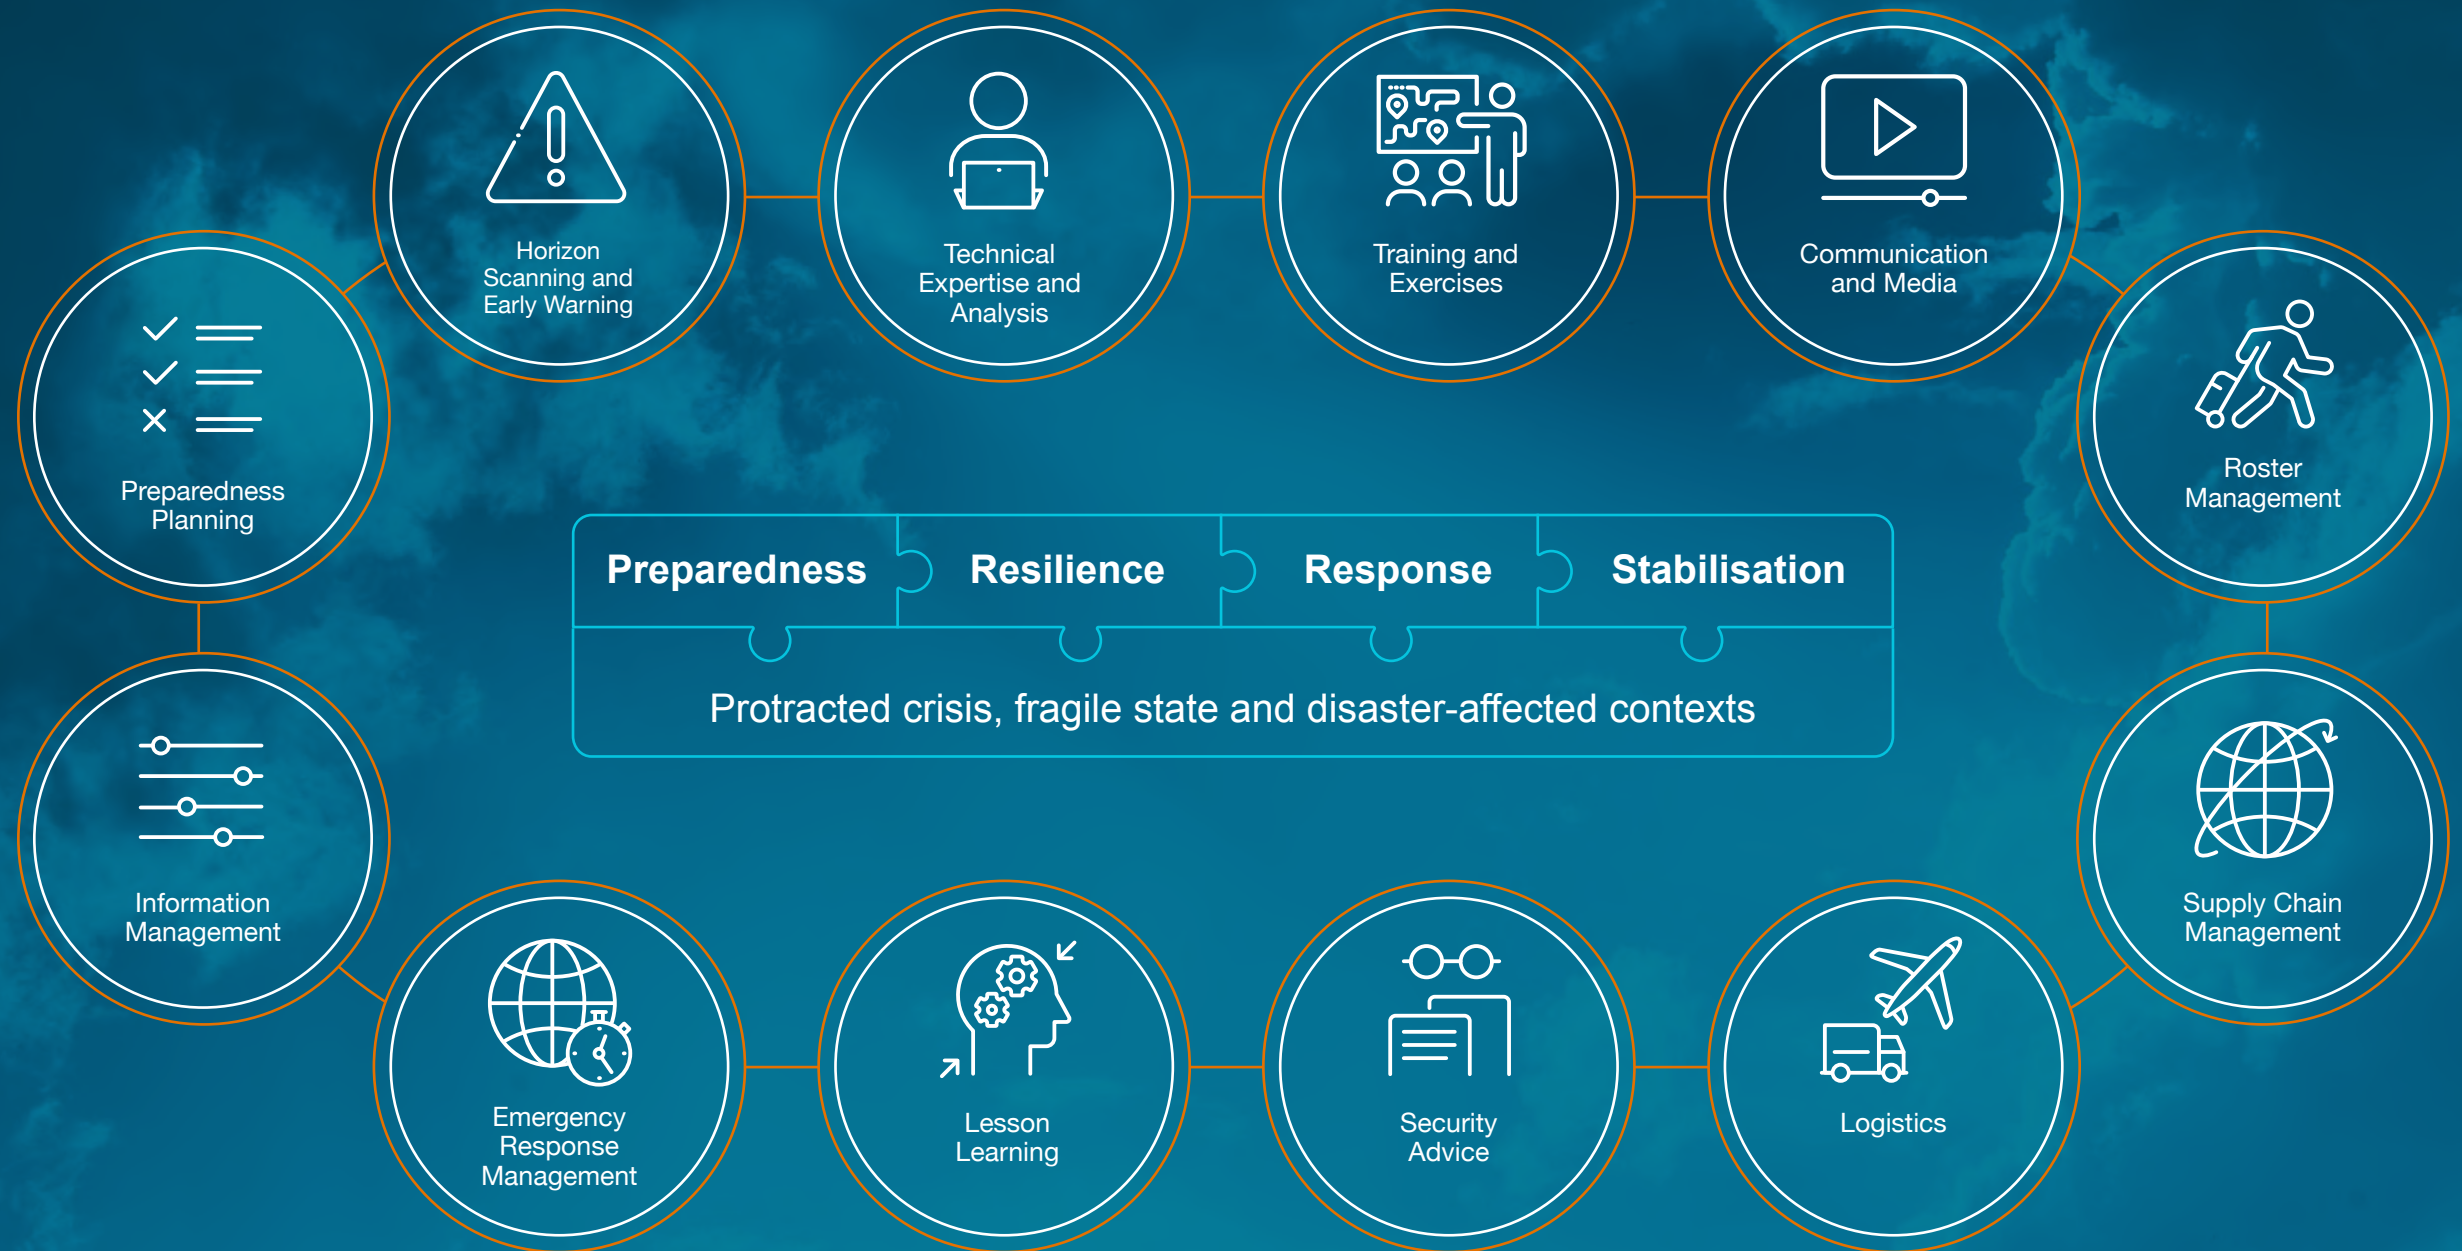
Horizon Scanning and Early Warning

Technical Expertise and Analysis

Training and Exercises

Communication and Media

Preparedness Planning

Roster Management

Preparedness | Resilience | Response | Stabilisation

Protracted crisis, fragile state and disaster-affected contexts

Information Management

Supply Chain Management

Emergency Response Management

Lesson Learning

Security Advice

Logistics